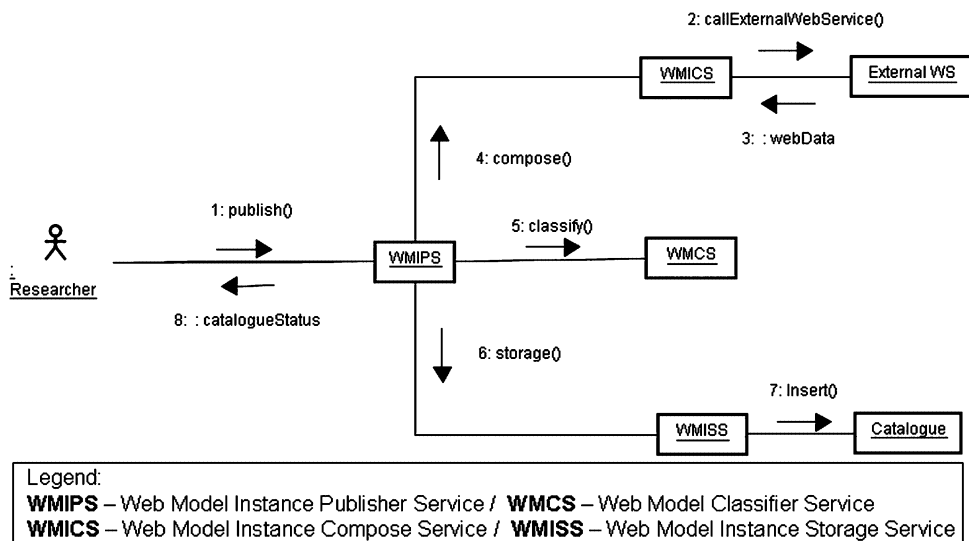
2: callExternalWebService()

WMICS

External WS

3: : webData

4: compose()

1: publish()

5: classify()

: Researcher

WMIPS

WMCS

8: : catalogueStatus

6: storage()

7: Insert()

WMISS

Catalogue

Legend:
**WMIPS** – Web Model Instance Publisher Service / **WMCS** – Web Model Classifier Service
**WMICS** – Web Model Instance Compose Service / **WMISS** – Web Model Instance Storage Service